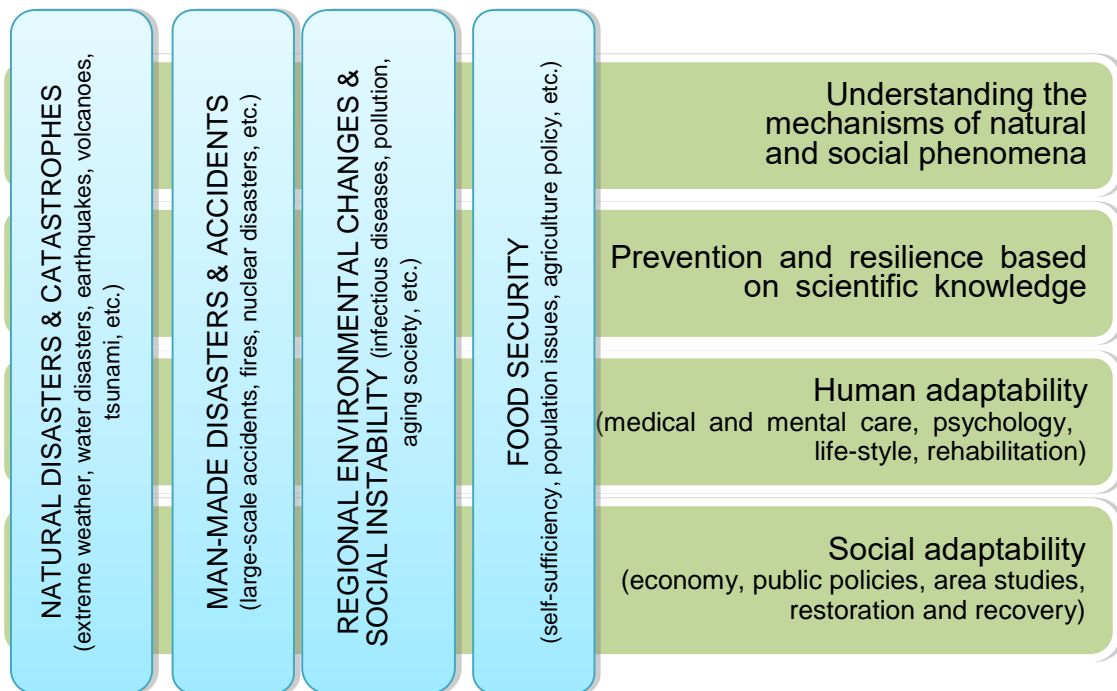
NATURAL DISASTERS & CATASTROPHES (extreme weather, water disasters, earthquakes, volcanoes, tsunami, etc.)

MAN-MADE DISASTERS & ACCIDENTS (large-scale accidents, fires, nuclear disasters, etc.)

REGIONAL ENVIRONMENTAL CHANGES & SOCIAL INSTABILITY (infectious diseases, pollution, aging society, etc.)

FOOD SECURITY (self-sufficiency, population issues, agriculture policy, etc.)

Understanding the mechanisms of natural and social phenomena

Prevention and resilience based on scientific knowledge

Human adaptability (medical and mental care, psychology, life-style, rehabilitation)

Social adaptability (economy, public policies, area studies, restoration and recovery)